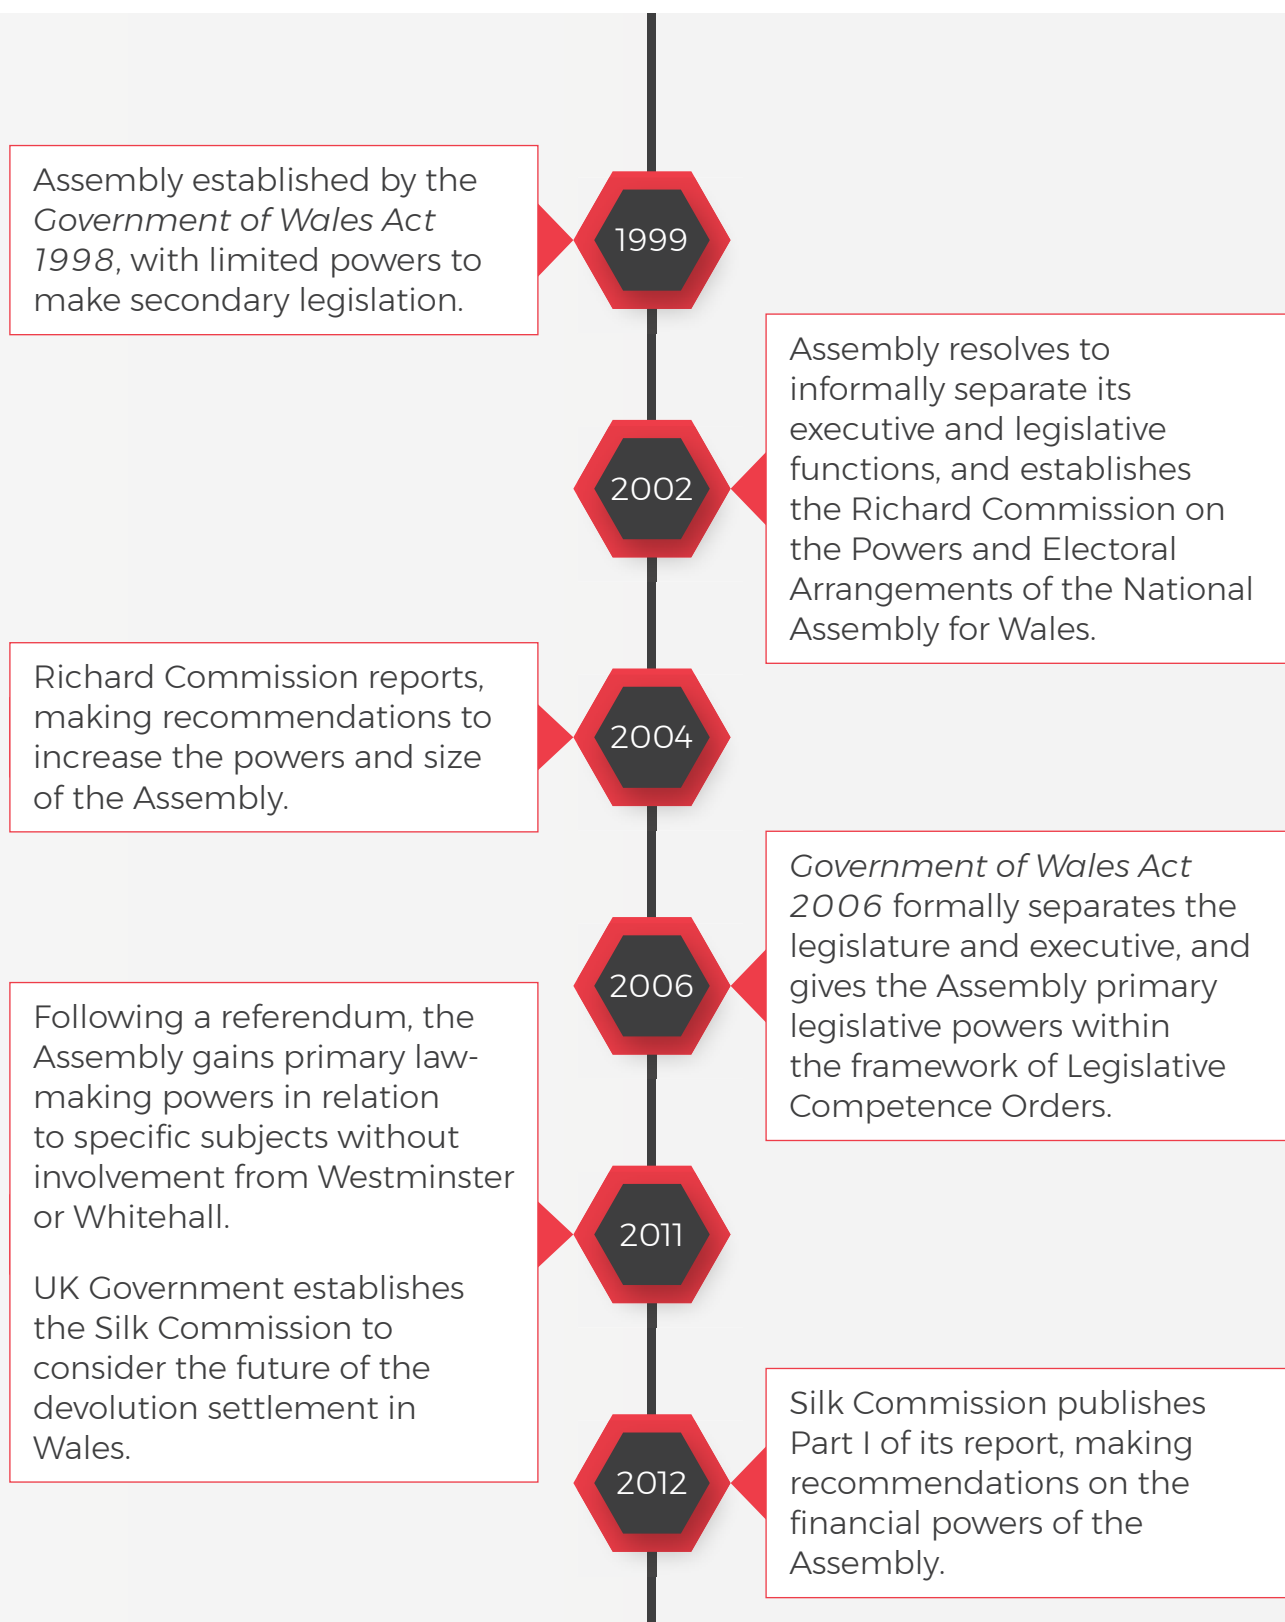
Assembly established by the Government of Wales Act 1998, with limited powers to make secondary legislation.

1999

2002

Assembly resolves to informally separate its executive and legislative functions, and establishes the Richard Commission on the Powers and Electoral Arrangements of the National Assembly for Wales.

Richard Commission reports, making recommendations to increase the powers and size of the Assembly.

2004

2006

Government of Wales Act 2006 formally separates the legislature and executive, and gives the Assembly primary legislative powers within the framework of Legislative Competence Orders.

Following a referendum, the Assembly gains primary law-making powers in relation to specific subjects without involvement from Westminster or Whitehall.

UK Government establishes the Silk Commission to consider the future of the devolution settlement in Wales.

2011

2012

Silk Commission publishes Part I of its report, making recommendations on the financial powers of the Assembly.